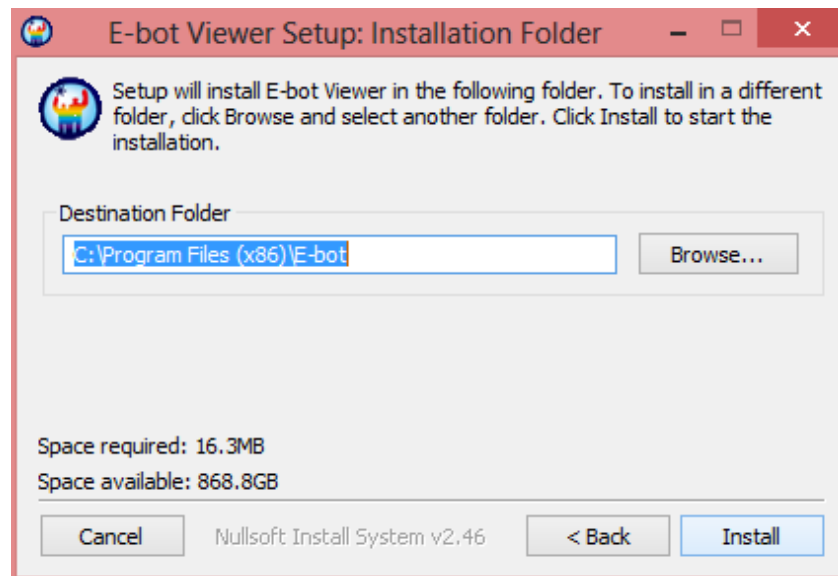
E-bot Viewer Setup: Installation Folder

Setup will install E-bot Viewer in the following folder. To install in a different folder, click Browse and select another folder. Click Install to start the installation.

Destination Folder

C:\Program Files (x86)\E-bot

Browse...

Space required: 16.3MB

Space available: 868.8GB

Cancel

Nullsoft Install System v2.46

< Back

Install